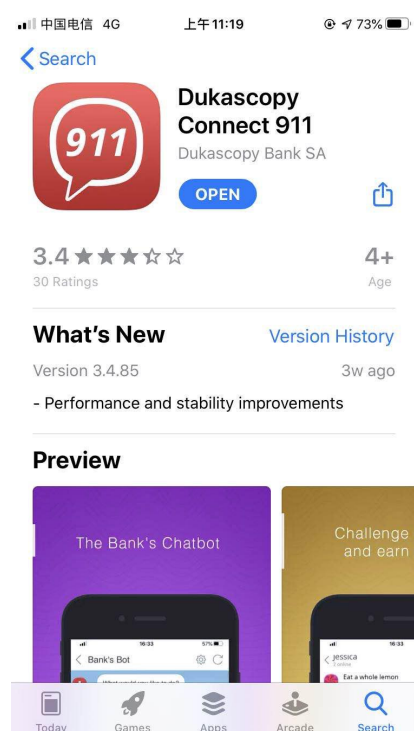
中国电信 4G 上午11:19 73%

Search

911

Dukascopy Connect 911

Dukascopy Bank SA

OPEN

3.4

30 Ratings

4+

Age

What's New

Version History

Version 3.4.85

3w ago

- Performance and stability improvements

Preview

The Bank's Chatbot

16:33

Bank's Bot

What would you like to do?

Challenge and earn

16:33

Jessica

2 online

Eat a whole lemon

Today

Games

Apps

Arcade

Search